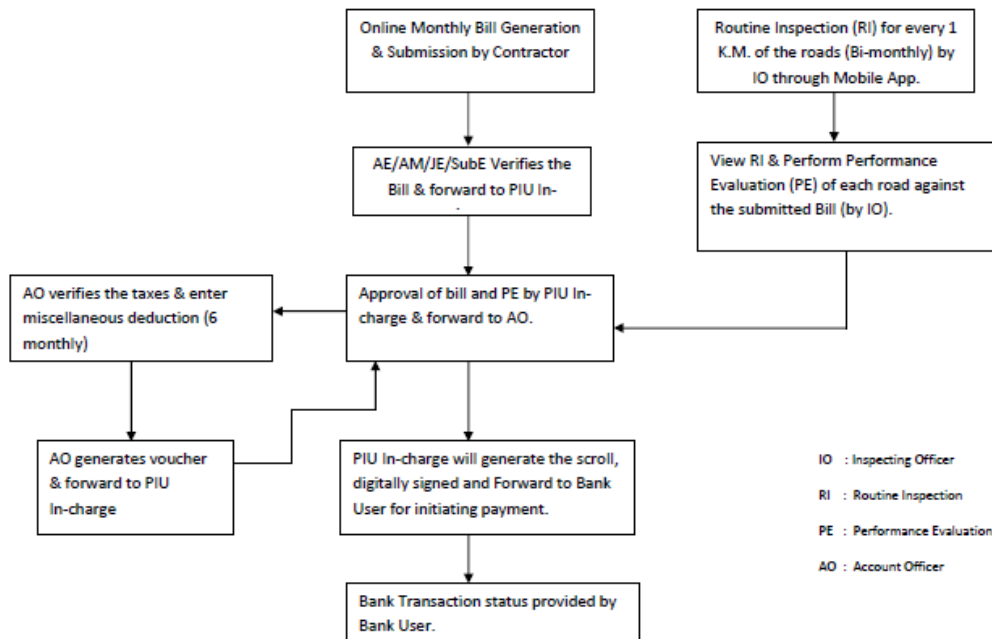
Online Monthly Bill Generation & Submission by Contractor

Routine Inspection (RI) for every 1 K.M. of the roads (Bi-monthly) by IO through Mobile App.

AE/AM/JE/SubE Verifies the Bill & forward to PIU In-

View RI & Perform Performance Evaluation (PE) of each road against the submitted Bill (by IO).

AO verifies the taxes & enter miscellaneous deduction (6 monthly)

Approval of bill and PE by PIU In-charge & forward to AO.

AO generates voucher & forward to PIU In-charge

PIU In-charge will generate the scroll, digitally signed and Forward to Bank User for initiating payment.

Bank Transaction status provided by Bank User.

IO : Inspecting Officer

RI : Routine Inspection

PE : Performance Evaluation

AO : Account Officer